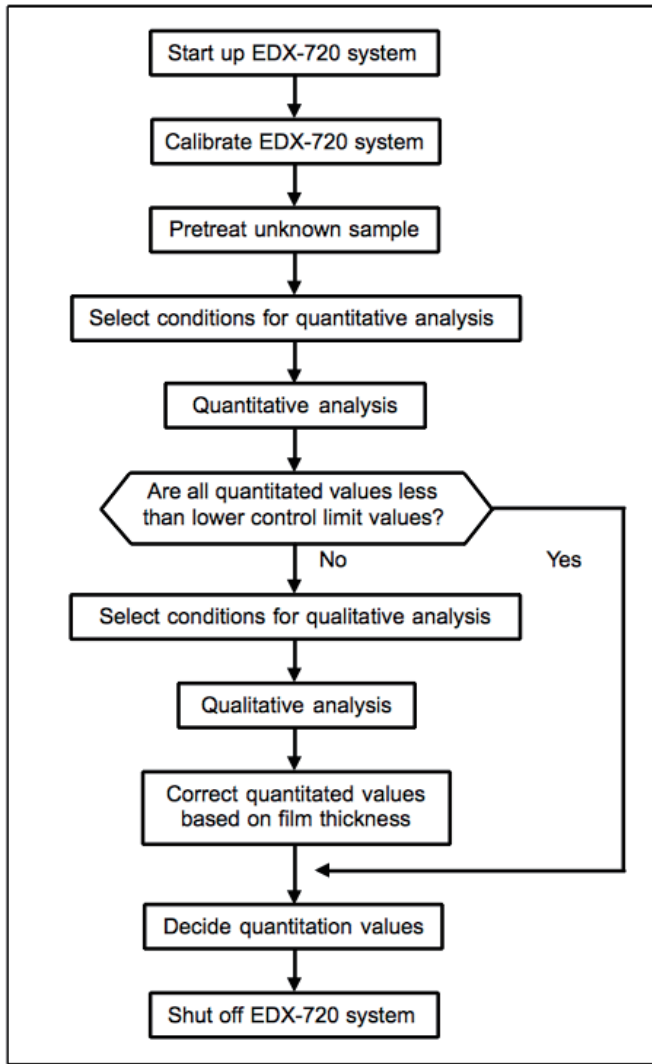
Start up EDX-720 system

Calibrate EDX-720 system

Pretreat unknown sample

Select conditions for quantitative analysis

Quantitative analysis

Are all quantitated values less than lower control limit values?

No

Yes

Select conditions for qualitative analysis

Qualitative analysis

Correct quantitated values based on film thickness

Decide quantitation values

Shut off EDX-720 system